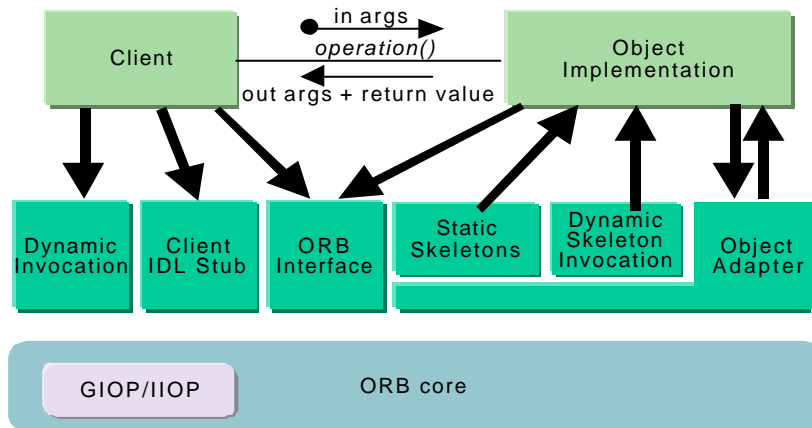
in args

Client

operation()

Object Implementation

out args + return value

Dynamic Invocation

Client IDL Stub

ORB Interface

Static Skeletons

Dynamic Skeleton Invocation

Object Adapter

GIOP/IIOP

ORB core